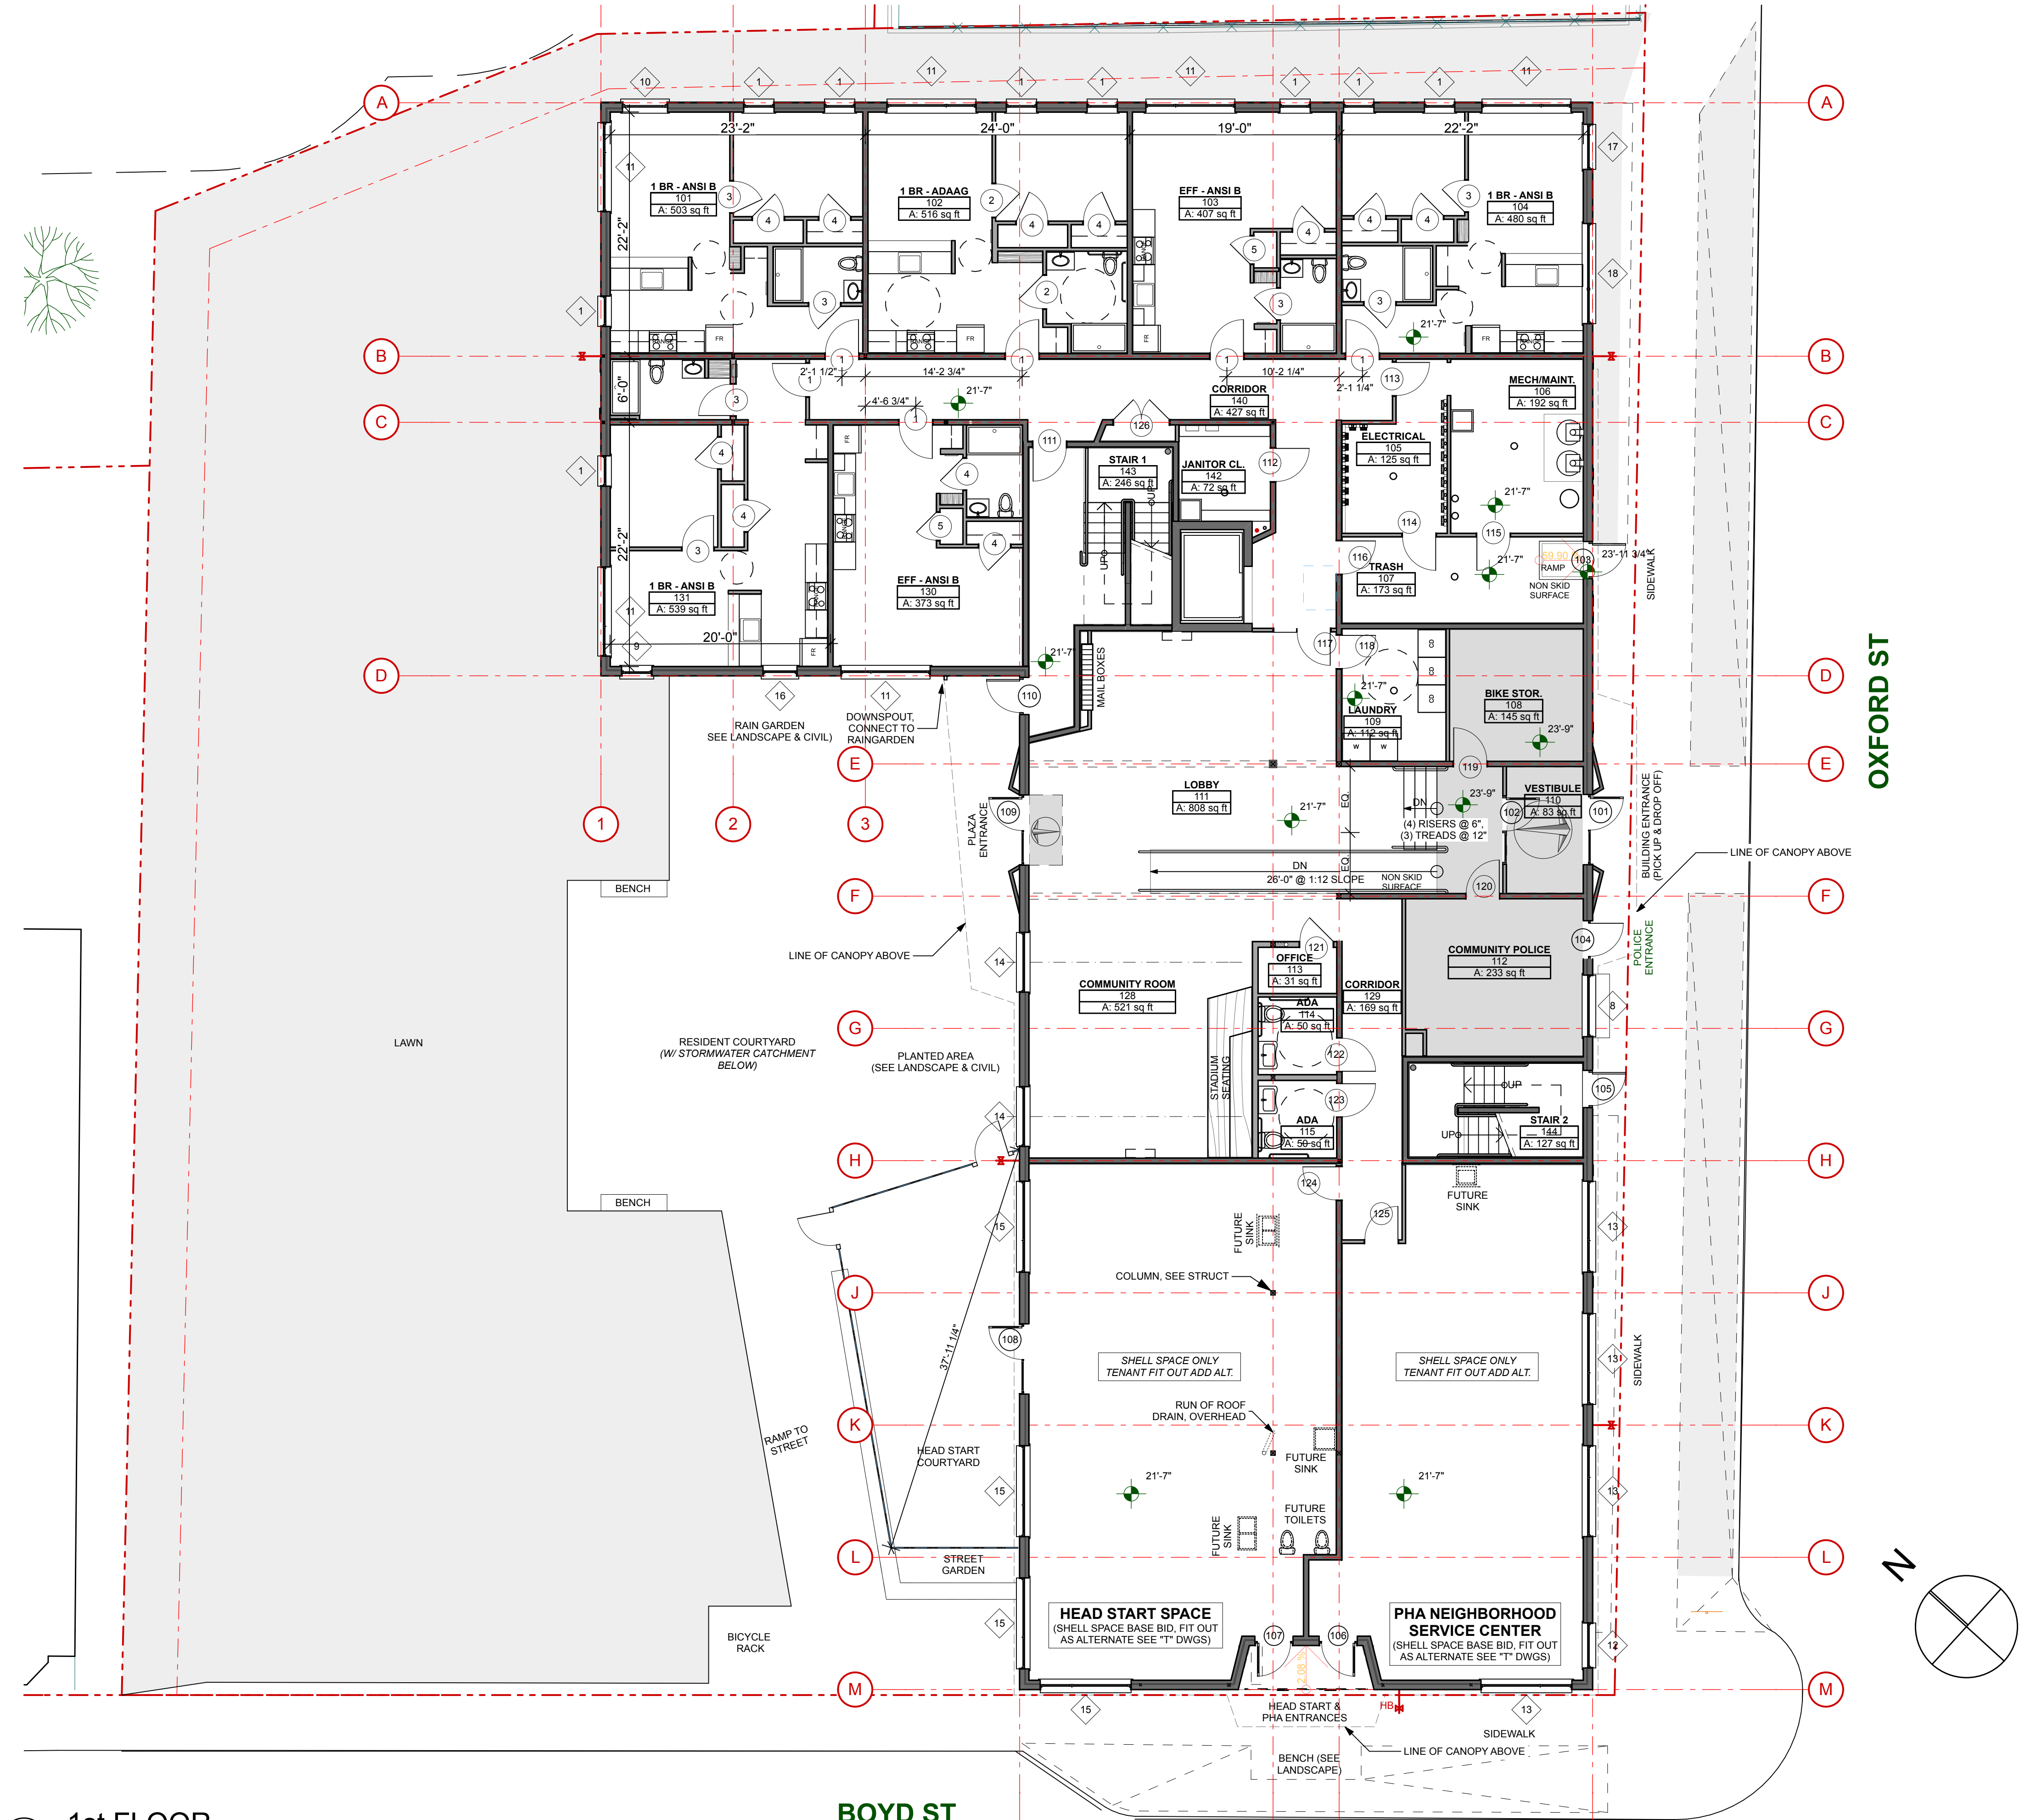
10 1 1 11 1 1 11 1 1 1 11

A

23'-2" 24'-0" 19'-0" 22'-2"

1 BR - ANSI B
101
A: 503 sq ft

1 BR - ADAAG
102
A: 516 sq ft

EFF - ANSI B
103
A: 407 sq ft

1 BR - ANSI B
104
A: 480 sq ft

22'-2"

17

18

B

2'-1 1/2" 14'-2 3/4" 10'-2 1/4" 2'-1 1/4"

6'-0"

4'-6 3/4"

21'-7"

CORRIDOR
140
A: 427 sq ft

MECH/MAINT.
106
A: 192 sq ft

C

STAIR 1
143
A: 246 sq ft

JANITOR CL.
142
A: 72 sq ft

ELECTRICAL
105
A: 125 sq ft

22'-2"

1 BR - ANSI B
131
A: 539 sq ft

EFF - ANSI B
130
A: 373 sq ft

20'-0"

TRASH
107
A: 173 sq ft

RAMP
NON SKID SURFACE

23'-11 3/4"

SIDEWALK

D

MAIL BOXES

LAUNDRY
109
A: 112 sq ft

BIKE STOR.
108
A: 145 sq ft

23'-9"

16

RAIN GARDEN
SEE LANDSCAPE & CIVIL)

11
DOWNSPOUT, CONNECT TO RAINGARDEN

E

LOBBY
111
A: 808 sq ft

VESTIBULE
110
A: 83 sq ft

OXFORD ST

1 2 3

PLAZA ENTRANCE

DN
(4) RISERS @ 6",
(3) TREADS @ 12"

EQ

DN
26'-0" @ 1:12 SLOPE

NON SKID SURFACE

BUILDING ENTRANCE (PICK UP & DROP OFF)

LINE OF CANOPY ABOVE

BENCH

F

LINE OF CANOPY ABOVE

OFFICE
113
A: 31 sq ft

COMMUNITY POLICE
112
A: 233 sq ft

POLICE ENTRANCE

COMMUNITY ROOM
128
A: 521 sq ft

ADA
114
A: 50 sq ft

CORRIDOR
129
A: 169 sq ft

G

LAWN

RESIDENT COURTYARD
(W/ STORMWATER CATCHMENT BELOW)

PLANTED AREA
(SEE LANDSCAPE & CIVIL)

STADIUM SEATING

ADA
115
A: 50 sq ft

UP

STAIR 2
144
A: 127 sq ft

UP

H

FUTURE SINK

BENCH

FUTURE SINK

J

COLUMN, SEE STRUCT

37'-11 1/4"

SHELL SPACE ONLY
TENANT FIT OUT ADD ALT.

SHELL SPACE ONLY
TENANT FIT OUT ADD ALT.

SIDEWALK

K

RAMP TO STREET

HEAD START COURTYARD

RUN OF ROOF DRAIN, OVERHEAD

FUTURE SINK

21'-7"

21'-7"

FUTURE TOILETS

FUTURE SINK

L

STREET GARDEN

HEAD START SPACE
(SHELL SPACE BASE BID, FIT OUT AS ALTERNATE SEE "T" DWGS)

PHA NEIGHBORHOOD SERVICE CENTER
(SHELL SPACE BASE BID, FIT OUT AS ALTERNATE SEE "T" DWGS)

BICYCLE RACK

M

HEAD START & PHA ENTRANCES

HB

SIDEWALK

LINE OF CANOPY ABOVE

BENCH (SEE LANDSCAPE)

N

1st FLOOR

BOYD ST